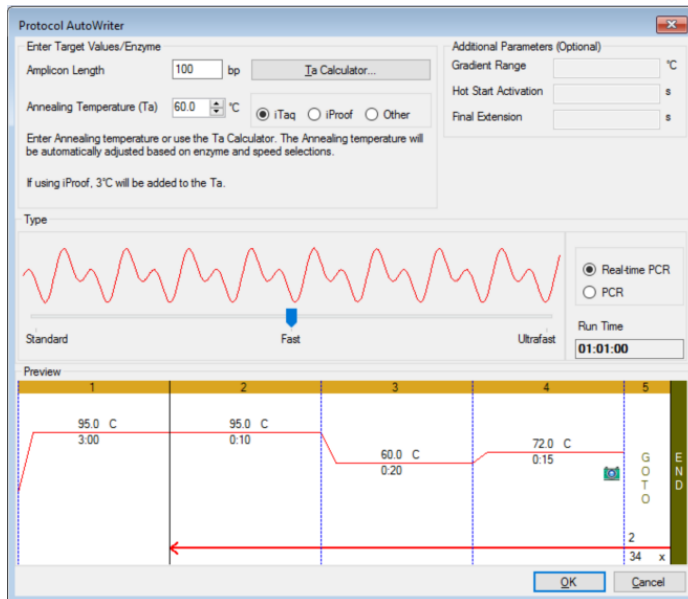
Protocol AutoWriter

Enter Target Values/Enzyme

Amplicon Length 100 bp

Ta Calculator...

Annealing Temperature (Ta) 60.0 °C

iTaq iProof Other

Enter Annealing temperature or use the Ta Calculator. The Annealing temperature will be automatically adjusted based on enzyme and speed selections.

If using iProof, 3°C will be added to the Ta.

Additional Parameters (Optional)

Gradient Range °C

Hot Start Activation s

Final Extension s

Type

Standard

Fast

Ultrafast

Real-time PCR

PCR

Run Time

01:01:00

Preview

| 1 | 2 | 3 | 4 | 5 |
|---|---|---|---|---|
| 95.0 C 3:00 | 95.0 C 0:10 | 60.0 C 0:20 | 72.0 C 0:15 | GOTO |

END

2

34 x

OK

Cancel